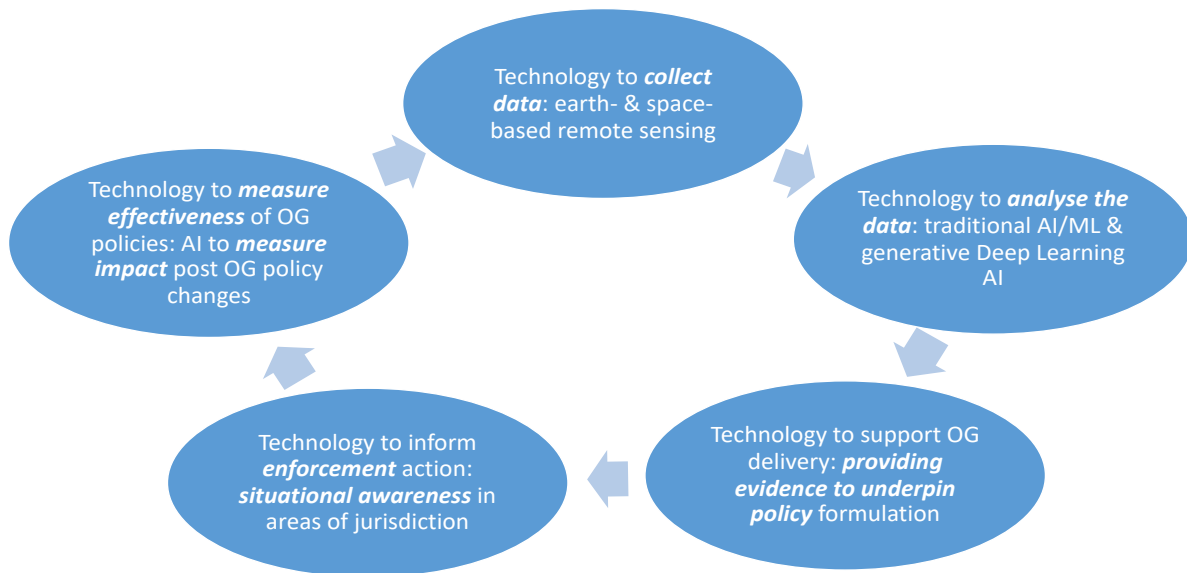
Technology to ***collect data***: earth- & space-based remote sensing

Technology to ***analyse the data***: traditional AI/ML & generative Deep Learning AI

Technology to support OG delivery: ***providing evidence to underpin policy*** formulation

Technology to inform ***enforcement*** action: ***situational awareness*** in areas of jurisdiction

Technology to ***measure effectiveness*** of OG policies: AI to ***measure impact*** post OG policy changes